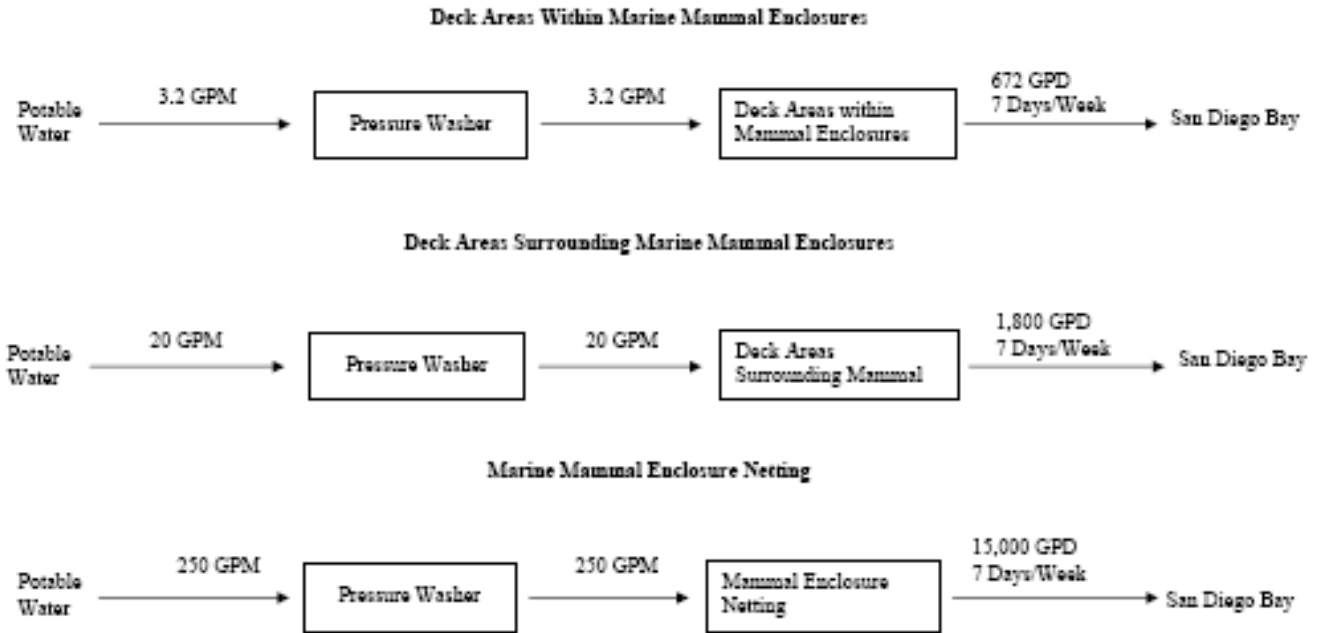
Deck Areas Within Marine Mammal Enclosures

Potable Water
3.2 GPM
Pressure Washer
3.2 GPM
Deck Areas within Mammal Enclosures
672 GPD
7 Days/Week
San Diego Bay

Deck Areas Surrounding Marine Mammal Enclosures

Potable Water
20 GPM
Pressure Washer
20 GPM
Deck Areas Surrounding Mammal
1,800 GPD
7 Days/Week
San Diego Bay

Marine Mammal Enclosure Netting

Potable Water
250 GPM
Pressure Washer
250 GPM
Mammal Enclosure Netting
15,000 GPD
7 Days/Week
San Diego Bay